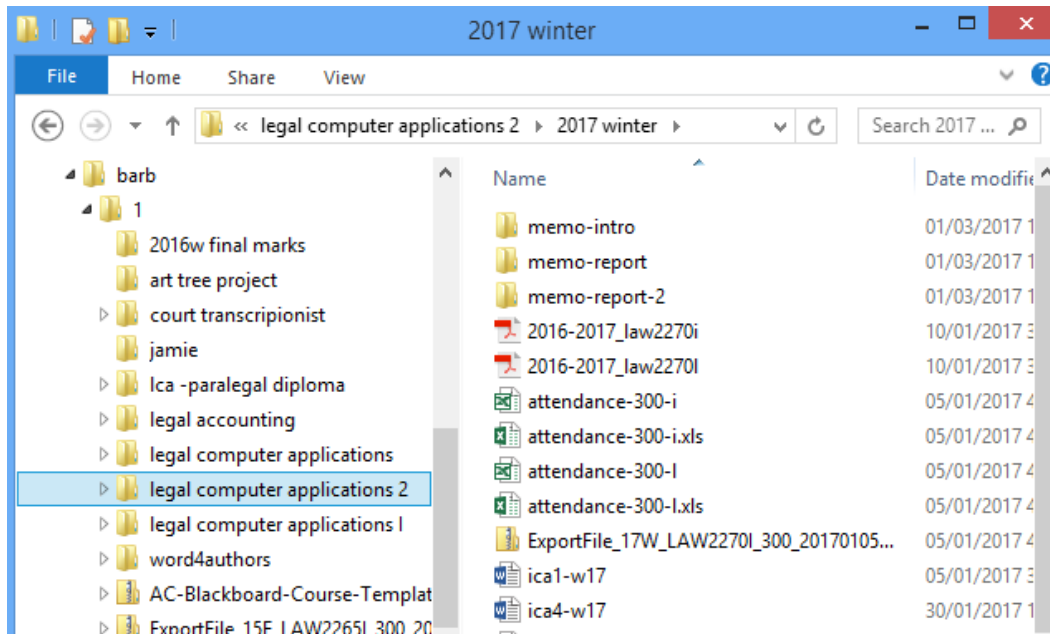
2017 winter

File Home Share View

« legal computer applications 2 › 2017 winter ›

Search 2017 ...

barb
1
2016w final marks
art tree project
court transcripionist
jamie
lca -paralegal diploma
legal accounting
legal computer applications
legal computer applications 2
legal computer applications I
word4authors
AC-Blackboard-Course-Templat
ExportFile_15F_LAW2265I_300_20

| Name | Date modifie |
|---|---|
| memo-intro | 01/03/2017 1 |
| memo-report | 01/03/2017 1 |
| memo-report-2 | 01/03/2017 1 |
| 2016-2017_law2270i | 10/01/2017 3 |
| 2016-2017_law2270l | 10/01/2017 3 |
| attendance-300-i | 05/01/2017 4 |
| attendance-300-i.xls | 05/01/2017 4 |
| attendance-300-l | 05/01/2017 4 |
| attendance-300-l.xls | 05/01/2017 4 |
| ExportFile_17W_LAW2270I_300_20170105... | 05/01/2017 4 |
| ica1-w17 | 05/01/2017 3 |
| ica4-w17 | 30/01/2017 1 |